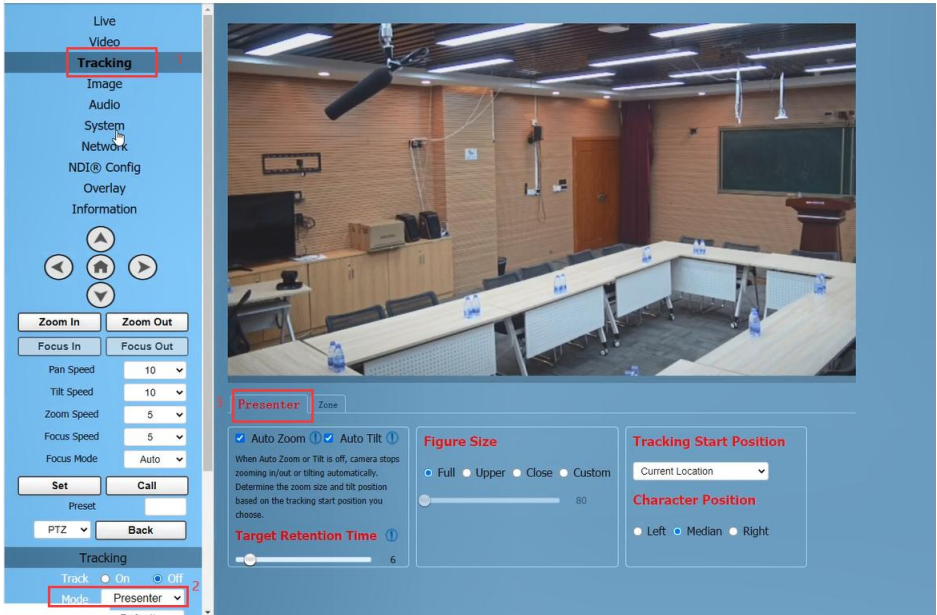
Live
Video
Tracking
1
Image
Audio
System
Network
NDI® Config
Overlay
Information

Zoom In
Zoom Out
Focus In
Focus Out
Pan Speed 10
Tilt Speed 10
Zoom Speed 5
Focus Speed 5
Focus Mode Auto
Set
Call
Preset
PTZ
Back

Tracking
Track On Off
2
Mode Presenter

3
Presenter
Zone

Auto Zoom Auto Tilt
When Auto Zoom or Tilt is off, camera stops zooming in/out or tilting automatically. Determine the zoom size and tilt position based on the tracking start position you choose.
Target Retention Time
6

Figure Size
Full Upper Close Custom
80

Tracking Start Position
Current Location
Character Position
Left Median Right